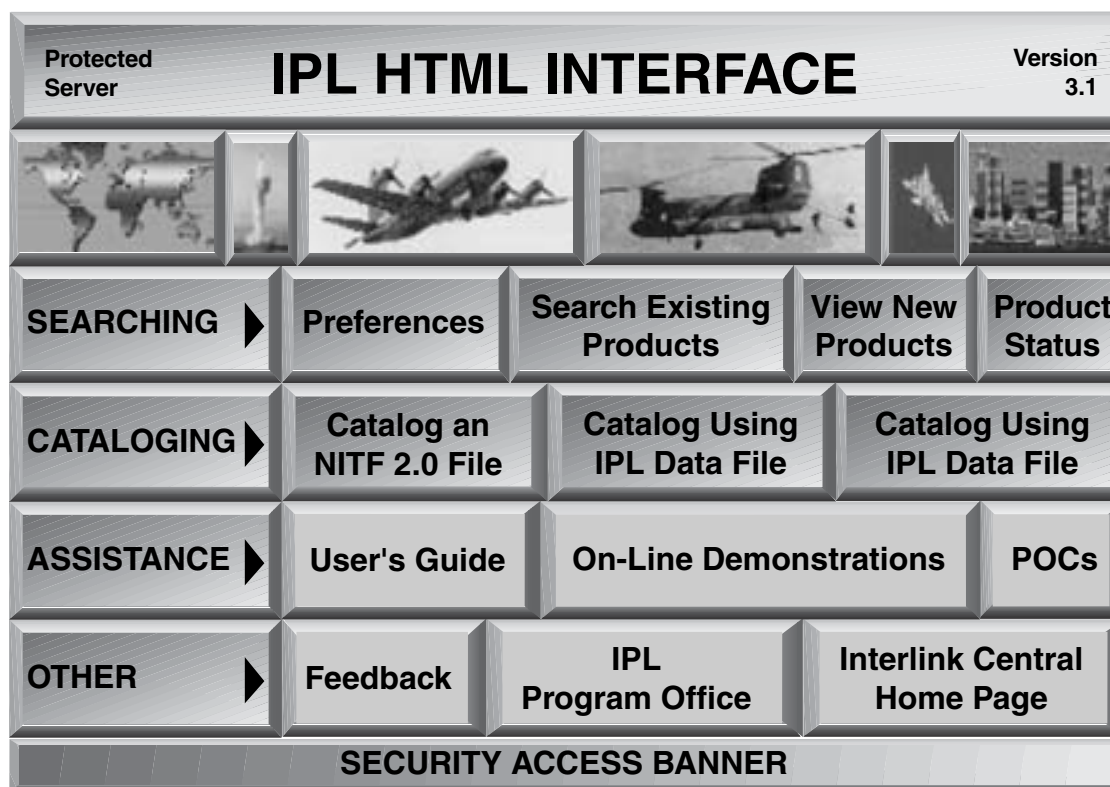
Protected Server

IPL HTML INTERFACE

Version 3.1

SEARCHING

Preferences

Search Existing Products

View New Products

Product Status

CATALOGING

Catalog an NITF 2.0 File

Catalog Using IPL Data File

Catalog Using IPL Data File

ASSISTANCE

User's Guide

On-Line Demonstrations

POCs

OTHER

Feedback

IPL Program Office

Interlink Central Home Page

SECURITY ACCESS BANNER